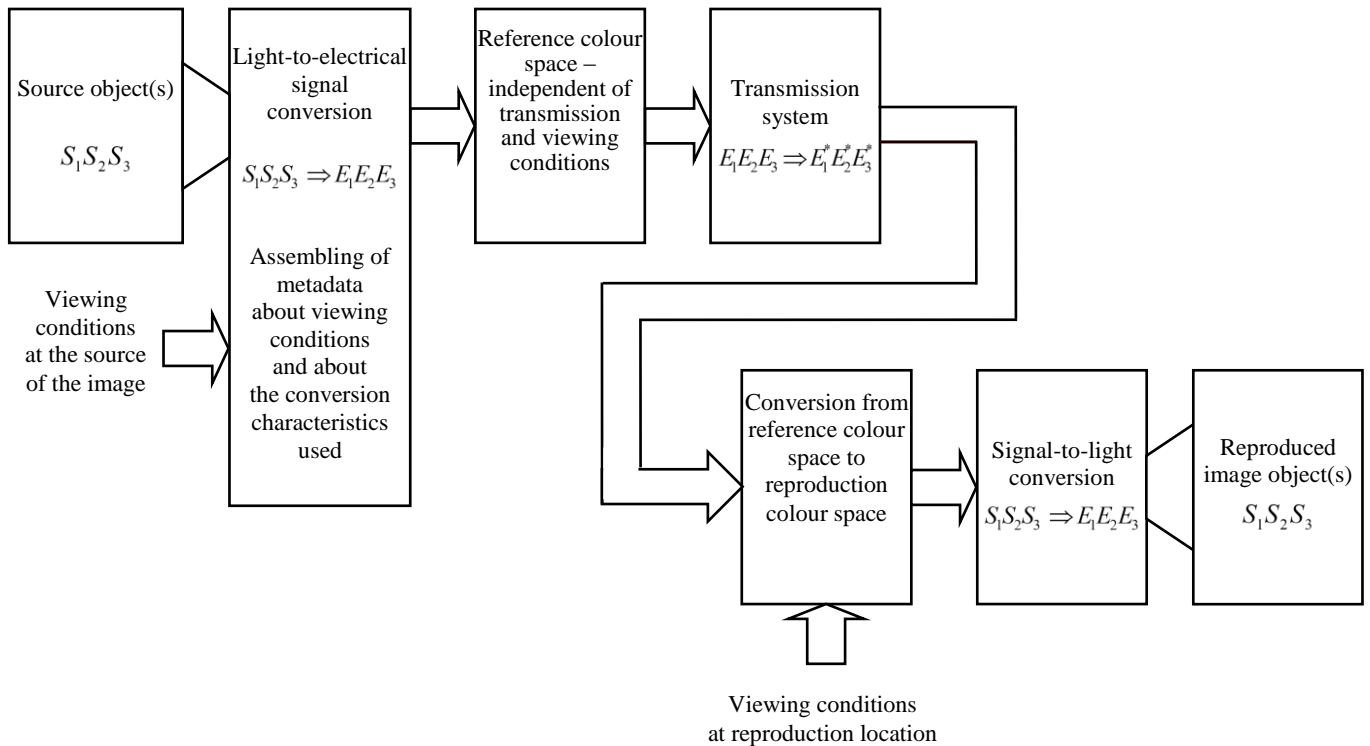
Source object(s)

$S_1S_2S_3$

Light-to-electrical signal conversion

$S_1S_2S_3 \Rightarrow E_1E_2E_3$

Assembling of metadata about viewing conditions and about the conversion characteristics used

Viewing conditions at the source of the image

Reference colour space – independent of transmission and viewing conditions

Transmission system

$E_1E_2E_3 \Rightarrow E_1^*E_2^*E_3^*$

Conversion from reference colour space to reproduction colour space

Viewing conditions at reproduction location

Signal-to-light conversion

$S_1S_2S_3 \Rightarrow E_1E_2E_3$

Reproduced image object(s)

$S_1S_2S_3$